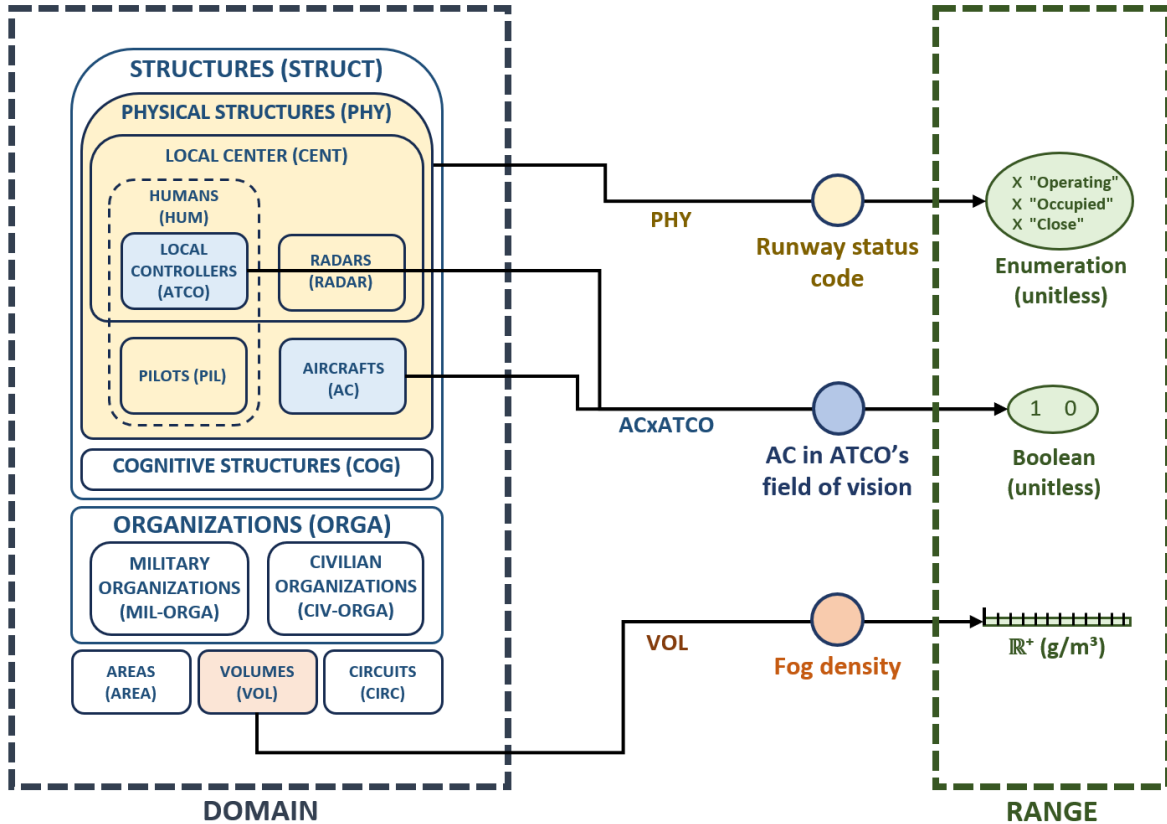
STRUCTURES (STRUCT)

PHYSICAL STRUCTURES (PHY)

LOCAL CENTER (CENT)

HUMANS (HUM)

LOCAL CONTROLLERS (ATCO)

RADARS (RADAR)

PILOTS (PIL)

AIRCRAFTS (AC)

COGNITIVE STRUCTURES (COG)

ORGANIZATIONS (ORGA)

MILITARY ORGANIZATIONS (MIL-ORGA)

CIVILIAN ORGANIZATIONS (CIV-ORGA)

AREAS (AREA)

VOLUMES (VOL)

CIRCUITS (CIRC)

DOMAIN

PHY

Runway status code

ACxATCO

AC in ATCO's field of vision

VOL

Fog density

X "Operating"
X "Occupied"
X "Close"

Enumeration (unitless)

1 0

Boolean (unitless)

$\mathbb{R}^+$ (g/m³)

RANGE